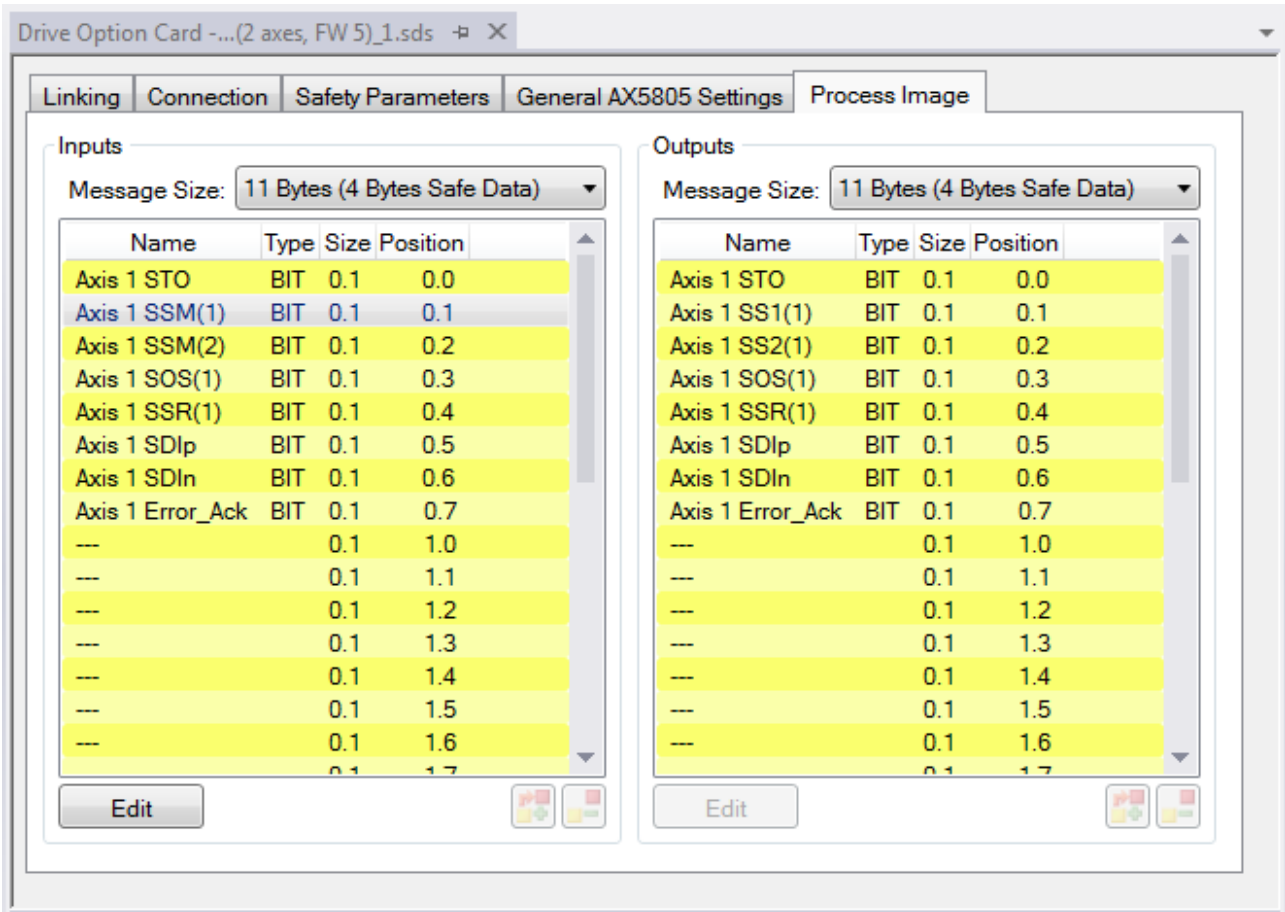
Drive Option Card -...(2 axes, FW 5)_1.sds

Linking | Connection | Safety Parameters | General AX5805 Settings | Process Image

Inputs

Message Size: 11 Bytes (4 Bytes Safe Data)

| Name | Type | Size | Position |
|---|---|---|---|
| Axis 1 STO | BIT | 0.1 | 0.0 |
| Axis 1 SSM(1) | BIT | 0.1 | 0.1 |
| Axis 1 SSM(2) | BIT | 0.1 | 0.2 |
| Axis 1 SOS(1) | BIT | 0.1 | 0.3 |
| Axis 1 SSR(1) | BIT | 0.1 | 0.4 |
| Axis 1 SDIp | BIT | 0.1 | 0.5 |
| Axis 1 SDIn | BIT | 0.1 | 0.6 |
| Axis 1 Error_Ack | BIT | 0.1 | 0.7 |
| --- | | 0.1 | 1.0 |
| --- | | 0.1 | 1.1 |
| --- | | 0.1 | 1.2 |
| --- | | 0.1 | 1.3 |
| --- | | 0.1 | 1.4 |
| --- | | 0.1 | 1.5 |
| --- | | 0.1 | 1.6 |
| | | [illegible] | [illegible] |

Edit

Outputs

Message Size: 11 Bytes (4 Bytes Safe Data)

| Name | Type | Size | Position |
|---|---|---|---|
| Axis 1 STO | BIT | 0.1 | 0.0 |
| Axis 1 SS1(1) | BIT | 0.1 | 0.1 |
| Axis 1 SS2(1) | BIT | 0.1 | 0.2 |
| Axis 1 SOS(1) | BIT | 0.1 | 0.3 |
| Axis 1 SSR(1) | BIT | 0.1 | 0.4 |
| Axis 1 SDIp | BIT | 0.1 | 0.5 |
| Axis 1 SDIn | BIT | 0.1 | 0.6 |
| Axis 1 Error_Ack | BIT | 0.1 | 0.7 |
| --- | | 0.1 | 1.0 |
| --- | | 0.1 | 1.1 |
| --- | | 0.1 | 1.2 |
| --- | | 0.1 | 1.3 |
| --- | | 0.1 | 1.4 |
| --- | | 0.1 | 1.5 |
| --- | | 0.1 | 1.6 |
| | | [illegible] | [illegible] |

Edit